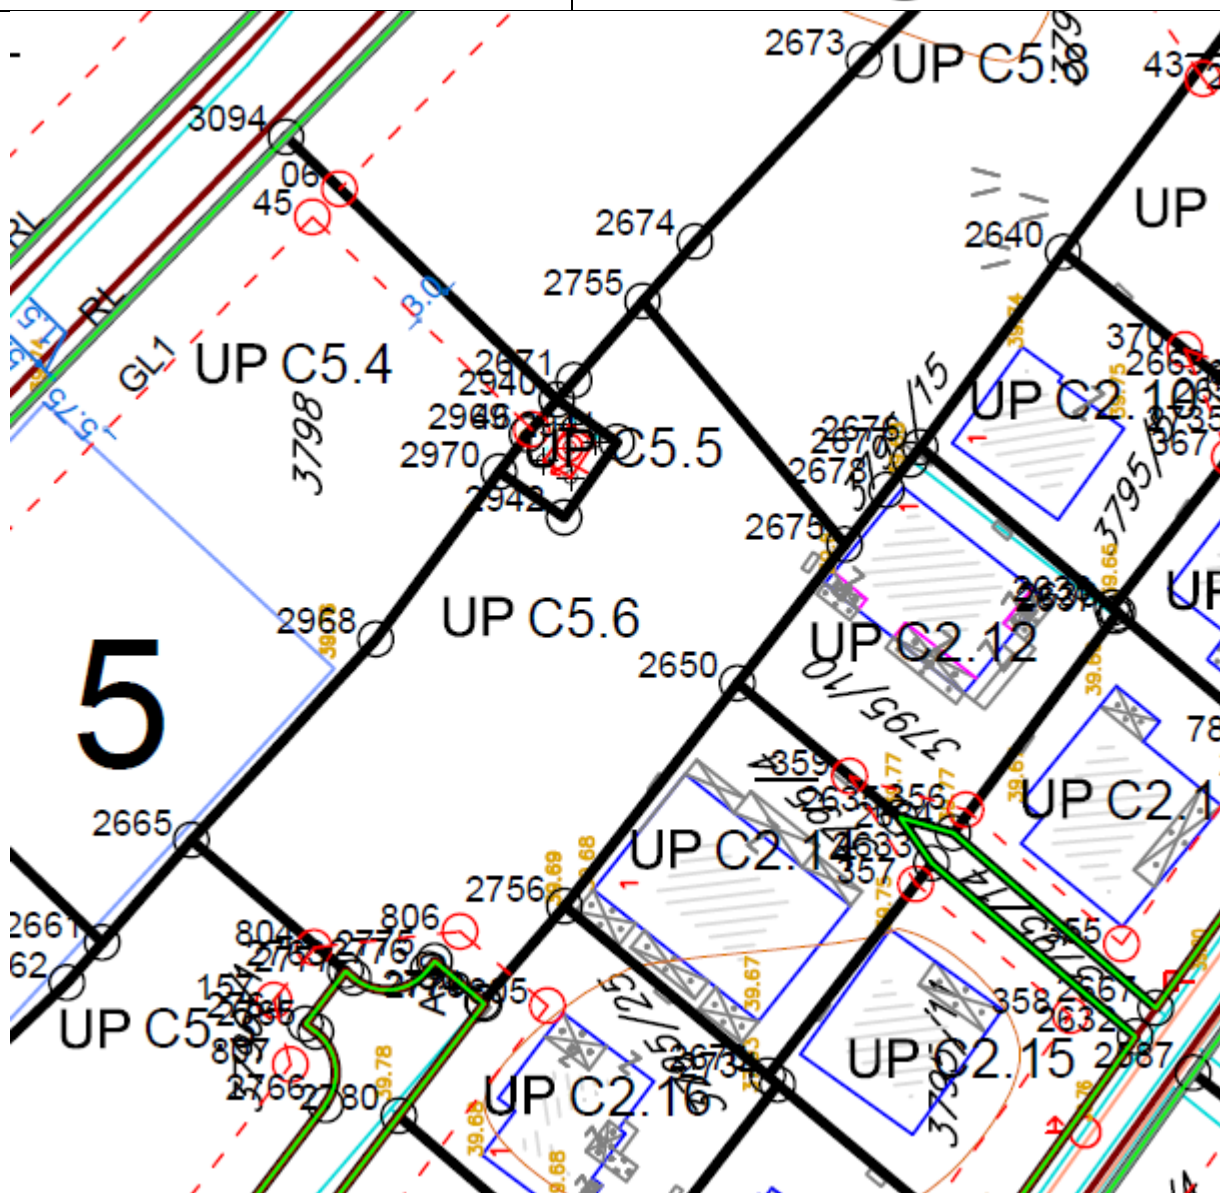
2673
UP C5.8
3679
437
3094
06
45
2674
UP
2640
RL
RL
GL1
UP C5.4
3798
2755
3.0
1.5
5.75
2671
2940
2969
2945
2970
2942
UP C5.5
3795/15
370
266
UP C2.10
367
3795/5
2676
2678
2675
UP C2.12
2630
2631
UP
2968
UP C5.6
2650
3795/10
5
78
359
356
2633
357
UP C2.14
UP C2.1
2665
2756
806
2661
62
804
2775
2774
2776
805
154
2785
807
2766
2780
UP C5
UP C2.16
2673
3795/25
358
2632
2667
2687
UP C2.15
3795/11
3795/14
39.69
39.68
39.67
39.78
39.68
39.68
39.75